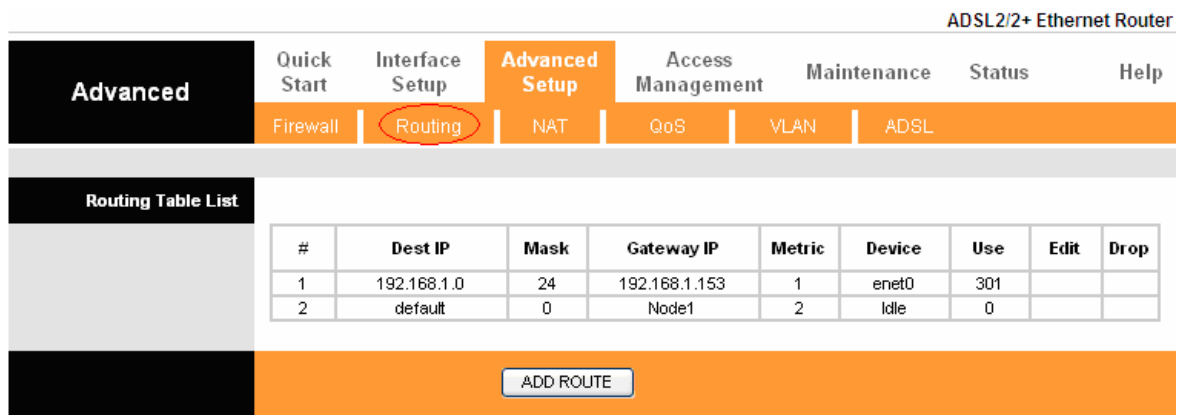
ADSL2/2+ Ethernet Router

Advanced

Quick Start | Interface Setup | Advanced Setup | Access Management | Maintenance | Status | Help

Firewall | Routing | NAT | QoS | VLAN | ADSL

Routing Table List

| # | Dest IP | Mask | Gateway IP | Metric | Device | Use | Edit | Drop |
|---|---|---|---|---|---|---|---|---|
| 1 | 192.168.1.0 | 24 | 192.168.1.153 | 1 | enet0 | 301 | | |
| 2 | default | 0 | Node1 | 2 | Idle | 0 | | |

ADD ROUTE